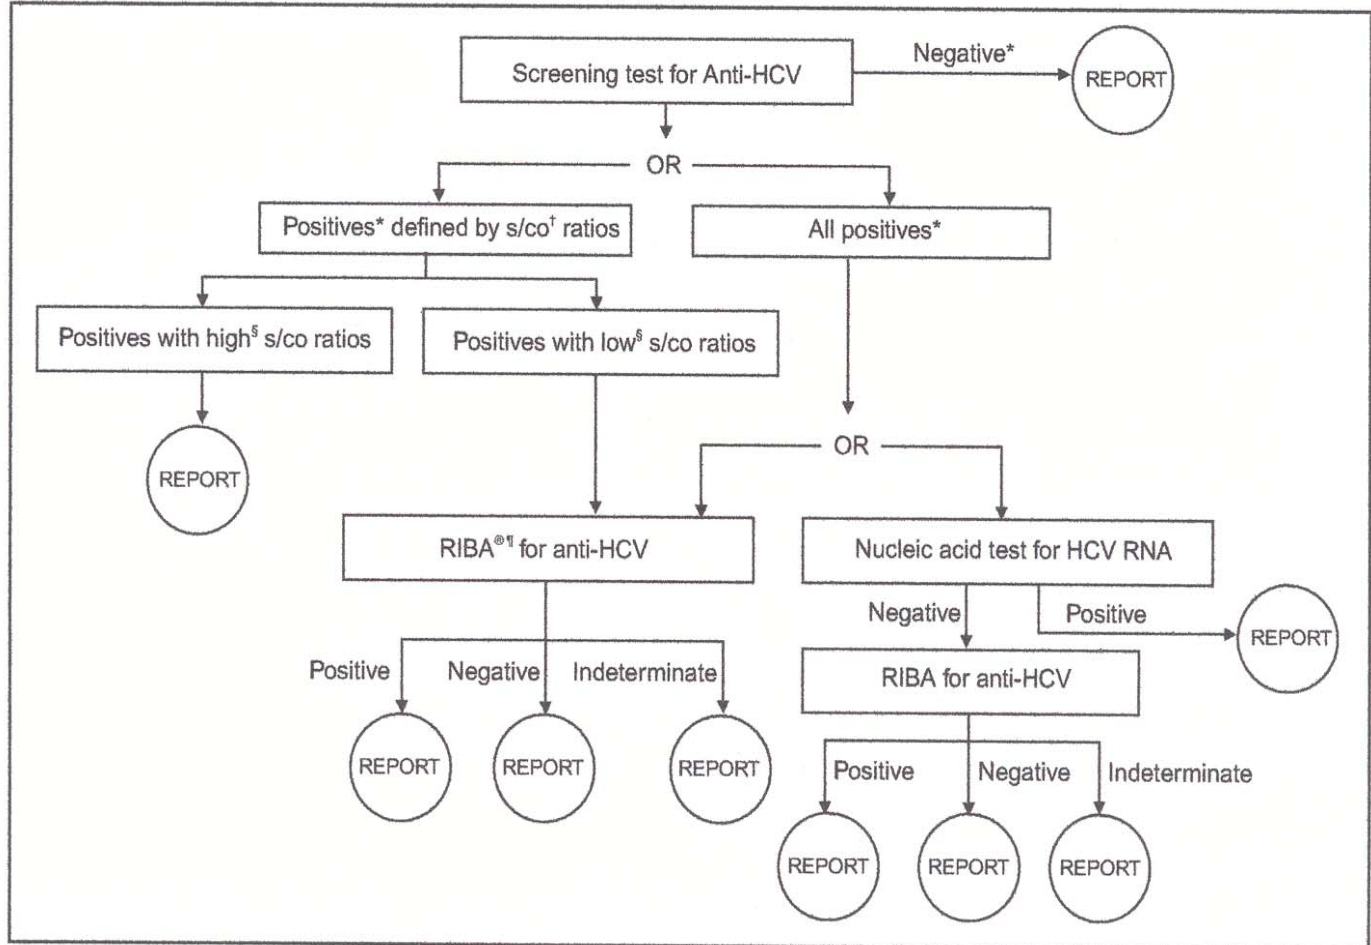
Screening test for Anti-HCV

Negative*

REPORT

OR

Positives* defined by s/co$^{\dagger}$ ratios

All positives*

Positives with high$^{\S}$ s/co ratios

Positives with low$^{\S}$ s/co ratios

REPORT

OR

RIBA$^{®¶}$ for anti-HCV

Nucleic acid test for HCV RNA

Negative

Positive

REPORT

RIBA for anti-HCV

Positive

Negative

Indeterminate

REPORT

REPORT

REPORT

Positive

Negative

Indeterminate

REPORT

REPORT

REPORT